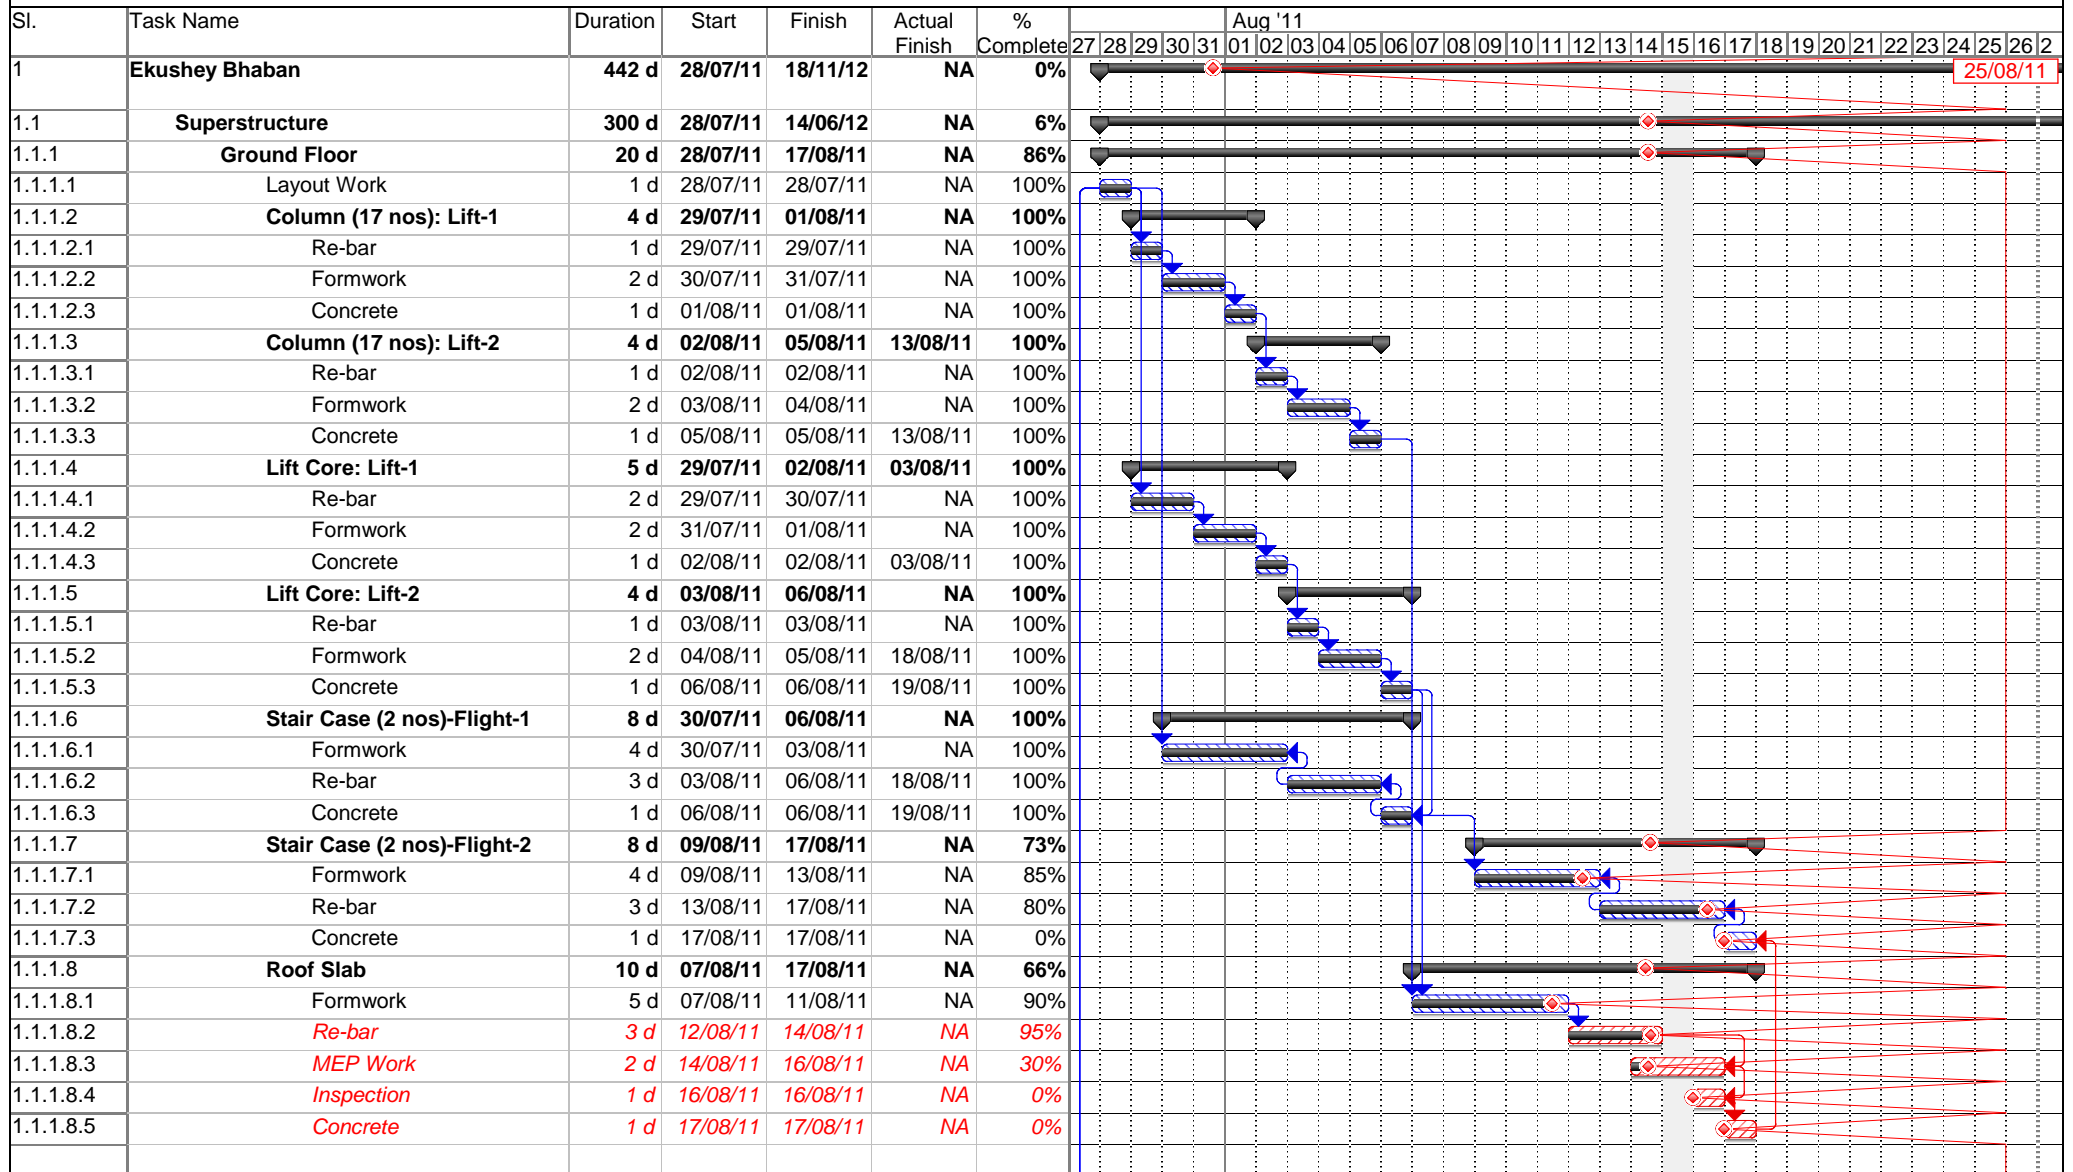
| SI. | Task Name | Duration | Start | Finish | Actual Finish | % Complete |
|---|---|---|---|---|---|---|
| 1 | Ekushey Bhaban | 442 d | 28/07/11 | 18/11/12 | NA | 0% |
| 1.1 | Superstructure | 300 d | 28/07/11 | 14/06/12 | NA | 6% |
| 1.1.1 | Ground Floor | 20 d | 28/07/11 | 17/08/11 | NA | 86% |
| 1.1.1.1 | Layout Work | 1 d | 28/07/11 | 28/07/11 | NA | 100% |
| 1.1.1.2 | Column (17 nos): Lift-1 | 4 d | 29/07/11 | 01/08/11 | NA | 100% |
| 1.1.1.2.1 | Re-bar | 1 d | 29/07/11 | 29/07/11 | NA | 100% |
| 1.1.1.2.2 | Formwork | 2 d | 30/07/11 | 31/07/11 | NA | 100% |
| 1.1.1.2.3 | Concrete | 1 d | 01/08/11 | 01/08/11 | NA | 100% |
| 1.1.1.3 | Column (17 nos): Lift-2 | 4 d | 02/08/11 | 05/08/11 | 13/08/11 | 100% |
| 1.1.1.3.1 | Re-bar | 1 d | 02/08/11 | 02/08/11 | NA | 100% |
| 1.1.1.3.2 | Formwork | 2 d | 03/08/11 | 04/08/11 | NA | 100% |
| 1.1.1.3.3 | Concrete | 1 d | 05/08/11 | 05/08/11 | 13/08/11 | 100% |
| 1.1.1.4 | Lift Core: Lift-1 | 5 d | 29/07/11 | 02/08/11 | 03/08/11 | 100% |
| 1.1.1.4.1 | Re-bar | 2 d | 29/07/11 | 30/07/11 | NA | 100% |
| 1.1.1.4.2 | Formwork | 2 d | 31/07/11 | 01/08/11 | NA | 100% |
| 1.1.1.4.3 | Concrete | 1 d | 02/08/11 | 02/08/11 | 03/08/11 | 100% |
| 1.1.1.5 | Lift Core: Lift-2 | 4 d | 03/08/11 | 06/08/11 | NA | 100% |
| 1.1.1.5.1 | Re-bar | 1 d | 03/08/11 | 03/08/11 | NA | 100% |
| 1.1.1.5.2 | Formwork | 2 d | 04/08/11 | 05/08/11 | 18/08/11 | 100% |
| 1.1.1.5.3 | Concrete | 1 d | 06/08/11 | 06/08/11 | 19/08/11 | 100% |
| 1.1.1.6 | Stair Case (2 nos)-Flight-1 | 8 d | 30/07/11 | 06/08/11 | NA | 100% |
| 1.1.1.6.1 | Formwork | 4 d | 30/07/11 | 03/08/11 | NA | 100% |
| 1.1.1.6.2 | Re-bar | 3 d | 03/08/11 | 06/08/11 | 18/08/11 | 100% |
| 1.1.1.6.3 | Concrete | 1 d | 06/08/11 | 06/08/11 | 19/08/11 | 100% |
| 1.1.1.7 | Stair Case (2 nos)-Flight-2 | 8 d | 09/08/11 | 17/08/11 | NA | 73% |
| 1.1.1.7.1 | Formwork | 4 d | 09/08/11 | 13/08/11 | NA | 85% |
| 1.1.1.7.2 | Re-bar | 3 d | 13/08/11 | 17/08/11 | NA | 80% |
| 1.1.1.7.3 | Concrete | 1 d | 17/08/11 | 17/08/11 | NA | 0% |
| 1.1.1.8 | Roof Slab | 10 d | 07/08/11 | 17/08/11 | NA | 66% |
| 1.1.1.8.1 | Formwork | 5 d | 07/08/11 | 11/08/11 | NA | 90% |
| 1.1.1.8.2 | Re-bar | 3 d | 12/08/11 | 14/08/11 | NA | 95% |
| 1.1.1.8.3 | MEP Work | 2 d | 14/08/11 | 16/08/11 | NA | 30% |
| 1.1.1.8.4 | Inspection | 1 d | 16/08/11 | 16/08/11 | NA | 0% |
| 1.1.1.8.5 | Concrete | 1 d | 17/08/11 | 17/08/11 | NA | 0% |

Aug '11
27 28 29 30 31 01 02 03 04 05 06 07 08 09 10 11 12 13 14 15 16 17 18 19 20 21 22 23 24 25 26 2
25/08/11